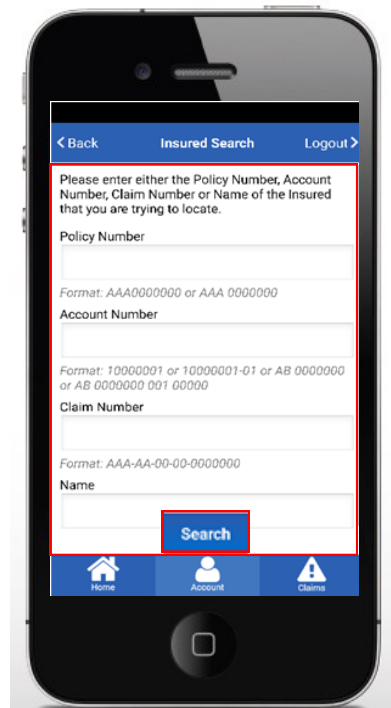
< Back
Insured Search
Logout >

Please enter either the Policy Number, Account Number, Claim Number or Name of the Insured that you are trying to locate.

Policy Number

Format: AAA0000000 or AAA 0000000

Account Number

Format: 10000001 or 10000001-01 or AB 0000000 or AB 0000000 001 00000

Claim Number

Format: AAA-AA-00-00-0000000

Name

Search

Home
Account
Claims